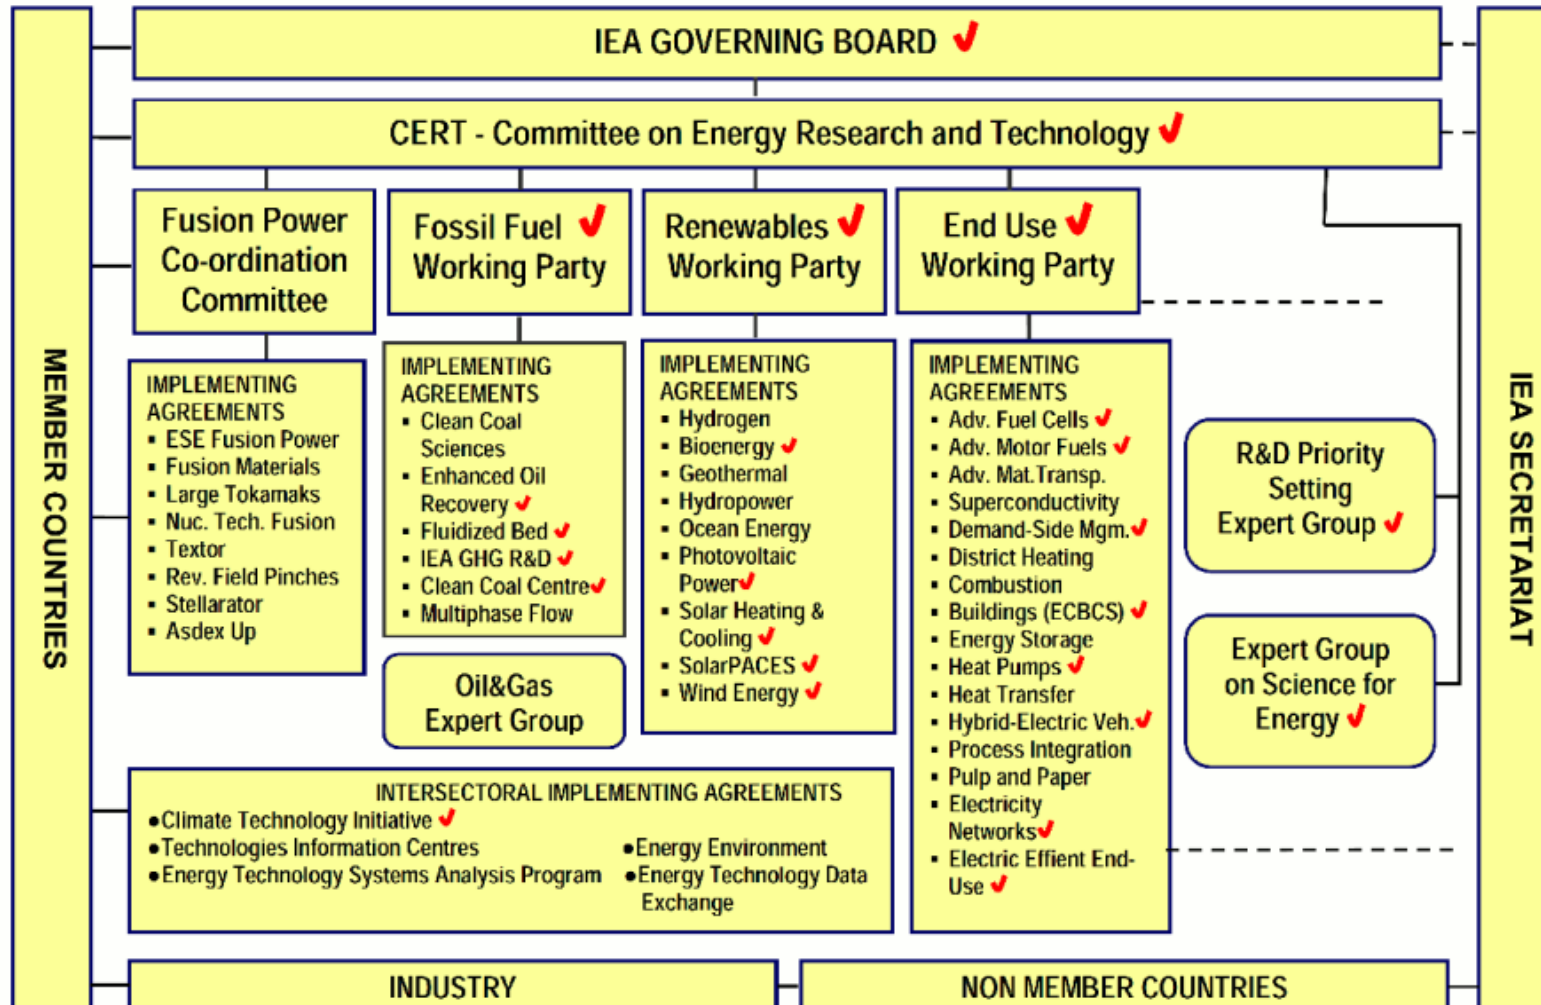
MEMBER COUNTRIES

IEA GOVERNING BOARD ✓

CERT - Committee on Energy Research and Technology ✓

Fusion Power Co-ordination Committee

Fossil Fuel ✓ Working Party

Renewables ✓ Working Party

End Use ✓ Working Party

IMPLEMENTING AGREEMENTS
▪ ESE Fusion Power
▪ Fusion Materials
▪ Large Tokamaks
▪ Nuc. Tech. Fusion
▪ Textor
▪ Rev. Field Pinches
▪ Stellarator
▪ Asdex Up

IMPLEMENTING AGREEMENTS
▪ Clean Coal Sciences
▪ Enhanced Oil Recovery ✓
▪ Fluidized Bed ✓
▪ IEA GHG R&D ✓
▪ Clean Coal Centre ✓
▪ Multiphase Flow

Oil&Gas Expert Group

IMPLEMENTING AGREEMENTS
▪ Hydrogen
▪ Bioenergy ✓
▪ Geothermal
▪ Hydropower
▪ Ocean Energy
▪ Photovoltaic Power ✓
▪ Solar Heating & Cooling ✓
▪ SolarPACES ✓
▪ Wind Energy ✓

IMPLEMENTING AGREEMENTS
▪ Adv. Fuel Cells ✓
▪ Adv. Motor Fuels ✓
▪ Adv. Mat.Transp.
▪ Superconductivity
▪ Demand-Side Mgm. ✓
▪ District Heating
▪ Combustion
▪ Buildings (ECBCS) ✓
▪ Energy Storage
▪ Heat Pumps ✓
▪ Heat Transfer
▪ Hybrid-Electric Veh. ✓
▪ Process Integration
▪ Pulp and Paper
▪ Electricity Networks ✓
▪ Electric Effient End-Use ✓

R&D Priority Setting Expert Group ✓

Expert Group on Science for Energy ✓

INTERSECTORAL IMPLEMENTING AGREEMENTS
•Climate Technology Initiative ✓
•Technologies Information Centres
•Energy Technology Systems Analysis Program
•Energy Environment
•Energy Technology Data Exchange

IEA SECRETARIAT

INDUSTRY

NON MEMBER COUNTRIES